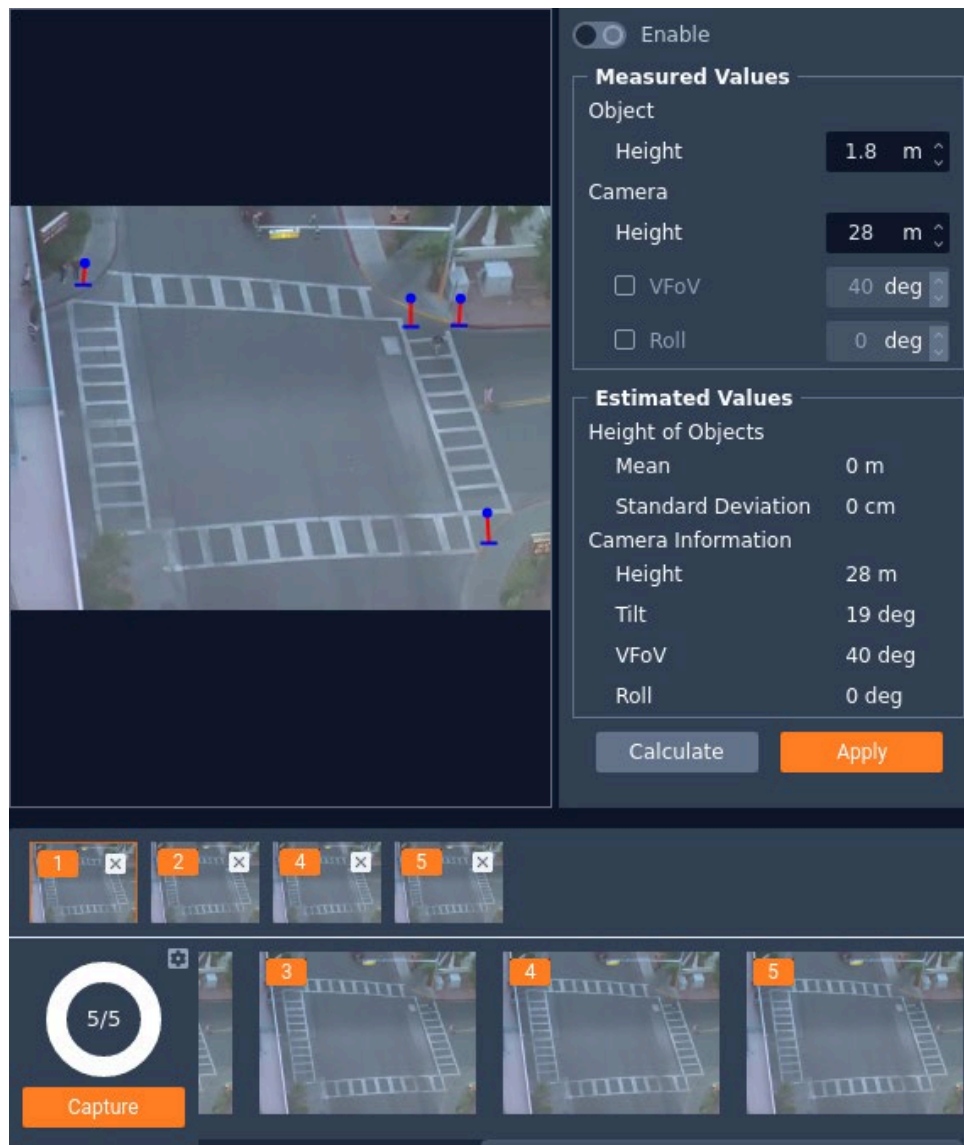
Enable

Measured Values
Object
Height 1.8 m
Camera
Height 28 m
VFoV 40 deg
Roll 0 deg

Estimated Values
Height of Objects
Mean 0 m
Standard Deviation 0 cm
Camera Information
Height 28 m
Tilt 19 deg
VFoV 40 deg
Roll 0 deg

Calculate
Apply

1
2
4
5

5/5
Capture
3
4
5